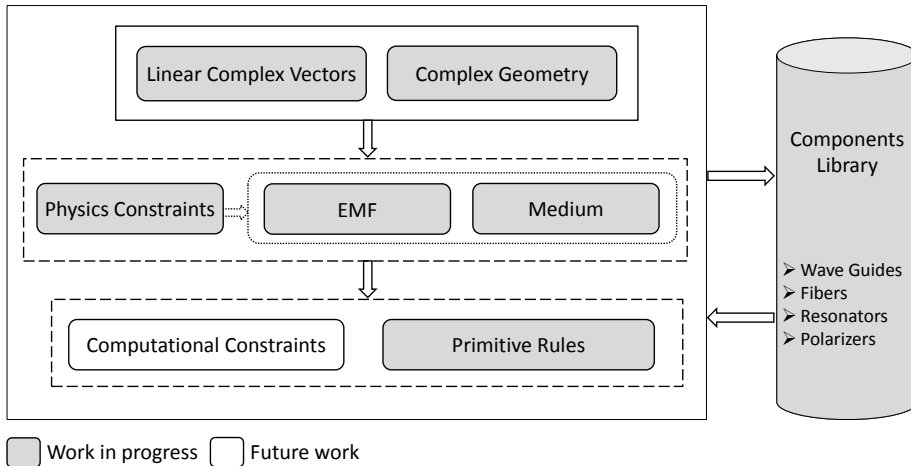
Linear Complex Vectors

Complex Geometry

Physics Constraints

EMF

Medium

Computational Constraints

Primitive Rules

Components Library

- Wave Guides
- Fibers
- Resonators
- Polarizers

Work in progress

Future work